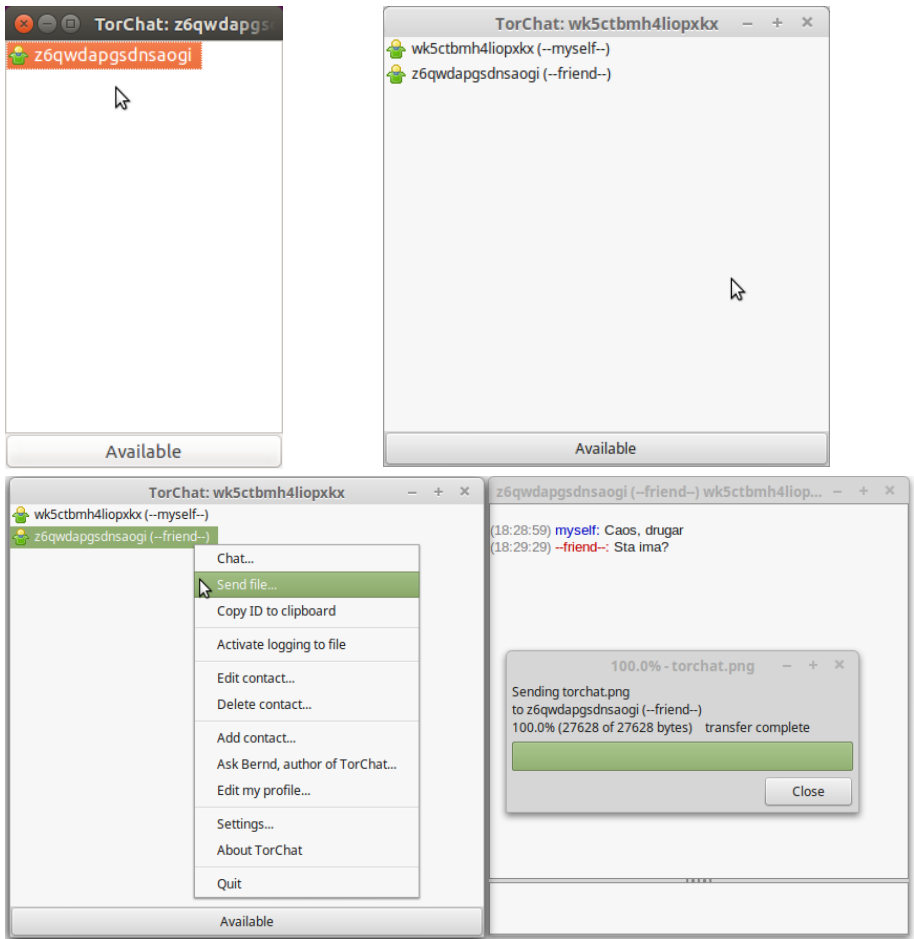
TorChat: z6qwdapgs

z6qwdapgsdnsaogi

Available

TorChat: wk5ctbmh4liopxkx – + ×

wk5ctbmh4liopxkx (--myself--)
z6qwdapgsdnsaogi (--friend--)

Available

TorChat: wk5ctbmh4liopxkx – + ×

wk5ctbmh4liopxkx (--myself--)
z6qwdapgsdnsaogi (--friend--)

Chat...
Send file...
Copy ID to clipboard
Activate logging to file
Edit contact...
Delete contact...
Add contact...
Ask Bernd, author of TorChat...
Edit my profile...
Settings...
About TorChat
Quit

Available

z6qwdapgsdnsaogi (--friend--) wk5ctbmh4liop... – + ×

(18:28:59) myself: Caos, drugar
(18:29:29) --friend--: Sta ima?

100.0% - torchat.png – + ×

Sending torchat.png
to z6qwdapgsdnsaogi (--friend--)
100.0% (27628 of 27628 bytes) transfer complete

Close